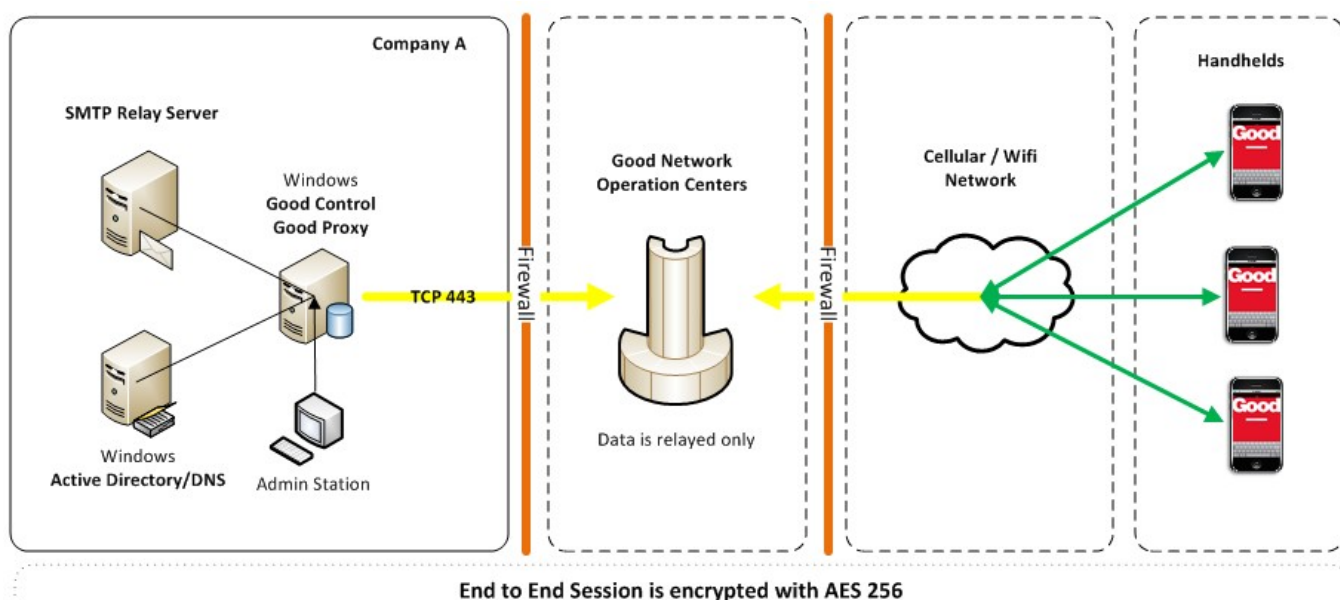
Company A

SMTP Relay Server

Windows
Good Control
Good Proxy

TCP 443

Windows
Active Directory/DNS

Admin Station

Firewall

Good Network
Operation Centers

Data is relayed only

Firewall

Cellular / Wifi
Network

Handhelds

Good

Good

Good

End to End Session is encrypted with AES 256